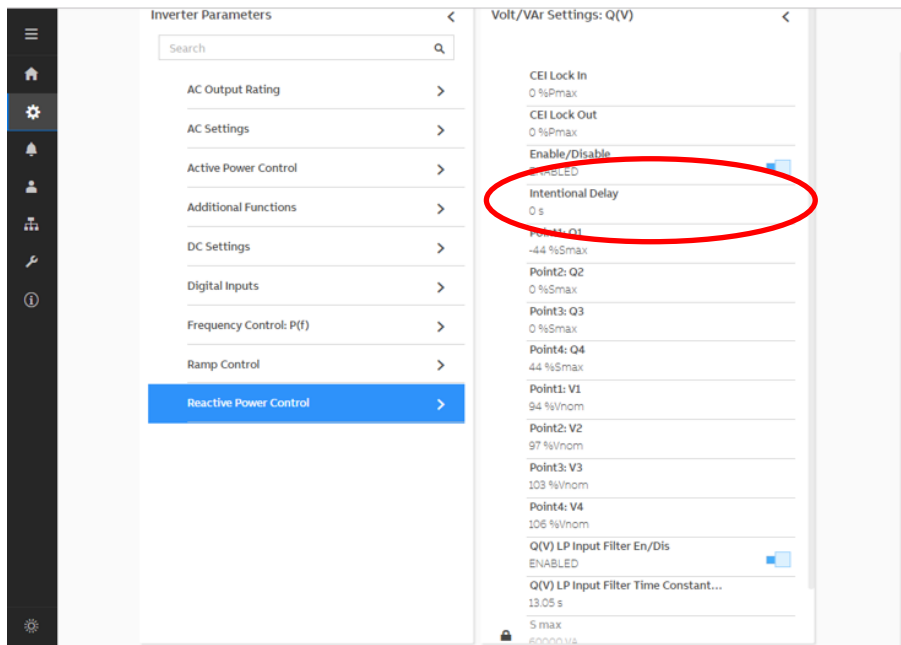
Inverter Parameters

Search

AC Output Rating

AC Settings

Active Power Control

Additional Functions

DC Settings

Digital Inputs

Frequency Control: P(f)

Ramp Control

Reactive Power Control

Volt/VAr Settings: Q(V)

CEI Lock In
0 %Pmax

CEI Lock Out
0 %Pmax

Enable/Disable
ENABLED

Intentional Delay
0 s

Point1: Q1
-44 %Smax

Point2: Q2
0 %Smax

Point3: Q3
0 %Smax

Point4: Q4
44 %Smax

Point1: V1
94 %Vnom

Point2: V2
97 %Vnom

Point3: V3
103 %Vnom

Point4: V4
106 %Vnom

Q(V) LP Input Filter En/Dis
ENABLED

Q(V) LP Input Filter Time Constant...
13.05 s

S max
60000 VA